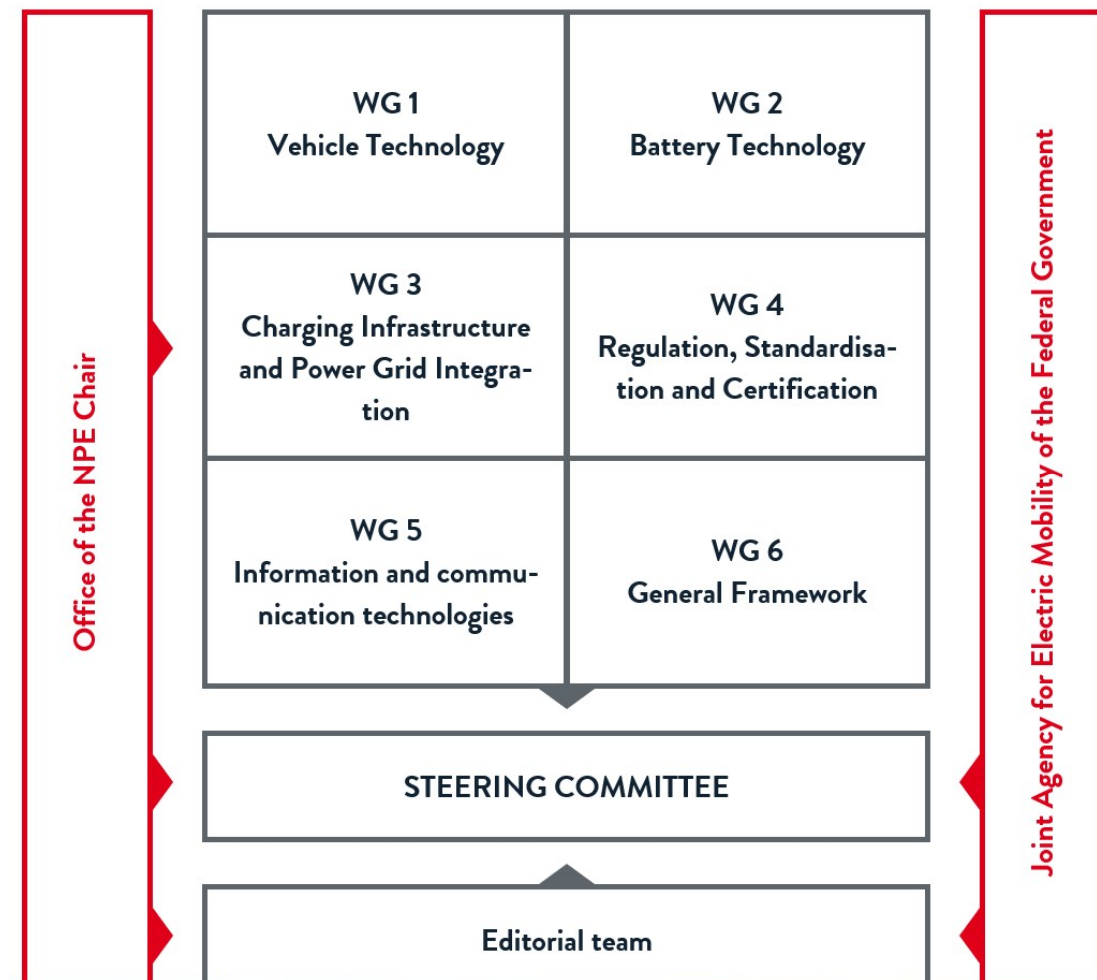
Office of the NPE Chair

WG 1
Vehicle Technology

WG 2
Battery Technology

WG 3
Charging Infrastructure and Power Grid Integration

WG 4
Regulation, Standardisation and Certification

WG 5
Information and communication technologies

WG 6
General Framework

STEERING COMMITTEE

Editorial team

Joint Agency for Electric Mobility of the Federal Government